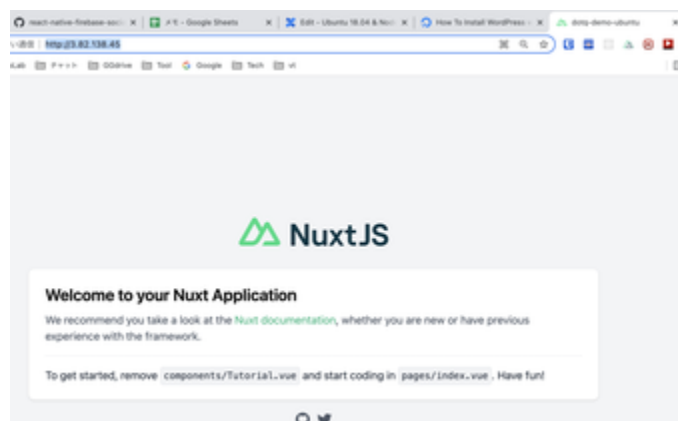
react-native-firebase-soci ×
メモ - Google Sheets ×
Edit - Ubuntu 18.04 & No ×
How To Install WordPress ×
dots-demo-ubuntu ×

い通信 | http://3.82.138.45

Lab チャット GGdrive Tool Google Tech vl

NuxtJS

Welcome to your Nuxt Application

We recommend you take a look at the Nuxt documentation, whether you are new or have previous experience with the framework.

To get started, remove components/Tutorial.vue and start coding in pages/index.vue. Have fun!